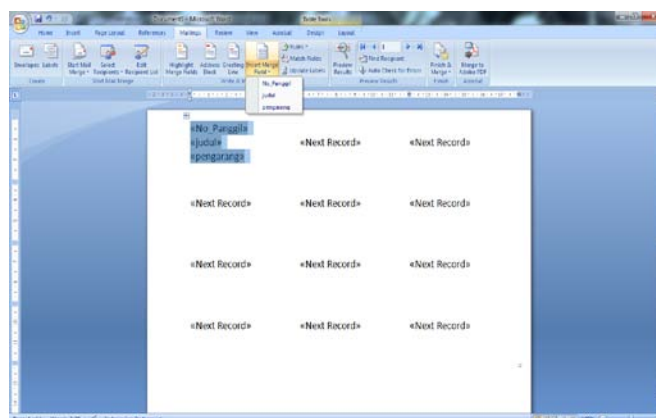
Document1 - Microsoft Word

Table Tools

Home Insert Page Layout References Mailings Review View Acrobat Design Layout

Envelopes Labels

Create

Start Mail Merge Select Recipients Edit Recipient List

Start Mail Merge

Highlight Merge Fields Address Block Greeting Line Insert Merge Field

Write & Insert Fields

Rules Match Fields Update Labels

Preview Results

Find Recipient

Auto Check for Errors

Preview Results

Finish & Merge

Finish

Merge to Adobe PDF

Acrobat

No_Panggil

judul

pengarang

«No_Panggil»
«judul»
«pengarang»

«Next Record»

«Next Record»

«Next Record»

«Next Record»

«Next Record»

«Next Record»

«Next Record»

«Next Record»

«Next Record»

«Next Record»

«Next Record»